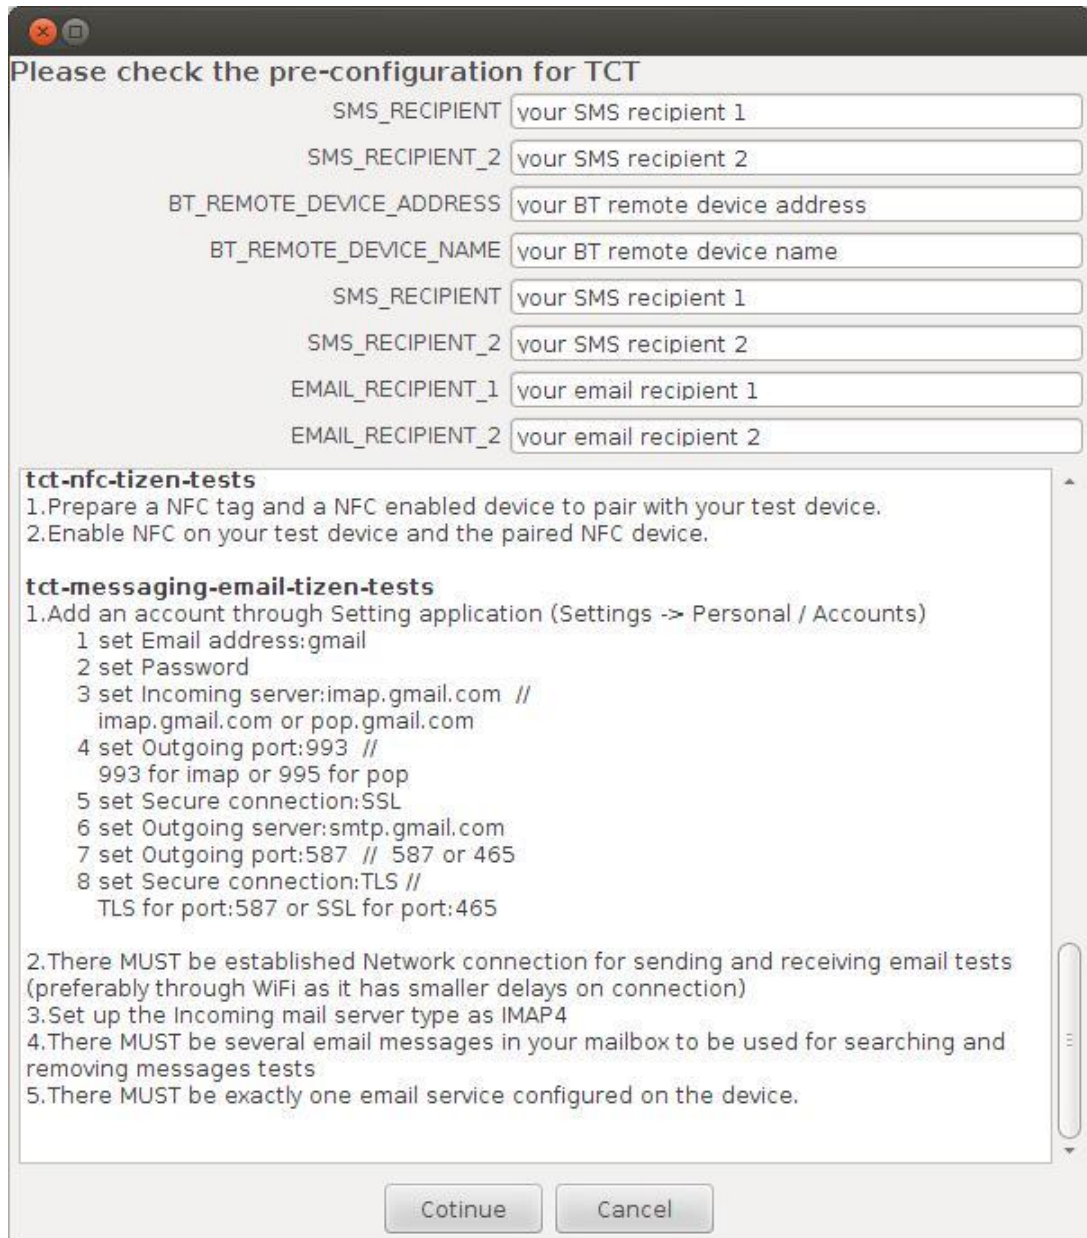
Please check the pre-configuration for TCT

SMS_RECIPIENT your SMS recipient 1
SMS_RECIPIENT_2 your SMS recipient 2
BT_REMOTE_DEVICE_ADDRESS your BT remote device address
BT_REMOTE_DEVICE_NAME your BT remote device name
SMS_RECIPIENT your SMS recipient 1
SMS_RECIPIENT_2 your SMS recipient 2
EMAIL_RECIPIENT_1 your email recipient 1
EMAIL_RECIPIENT_2 your email recipient 2

tct-nfc-tizen-tests
1.Prepare a NFC tag and a NFC enabled device to pair with your test device.
2.Enable NFC on your test device and the paired NFC device.

tct-messaging-email-tizen-tests
1.Add an account through Setting application (Settings -> Personal / Accounts)
1 set Email address:gmail
2 set Password
3 set Incoming server:imap.gmail.com // imap.gmail.com or pop.gmail.com
4 set Outgoing port:993 // 993 for imap or 995 for pop
5 set Secure connection:SSL
6 set Outgoing server:smtp.gmail.com
7 set Outgoing port:587 // 587 or 465
8 set Secure connection:TLS // TLS for port:587 or SSL for port:465

2.There MUST be established Network connection for sending and receiving email tests (preferably through WiFi as it has smaller delays on connection)
3.Set up the Incoming mail server type as IMAP4
4.There MUST be several email messages in your mailbox to be used for searching and removing messages tests
5.There MUST be exactly one email service configured on the device.

Cotinue Cancel